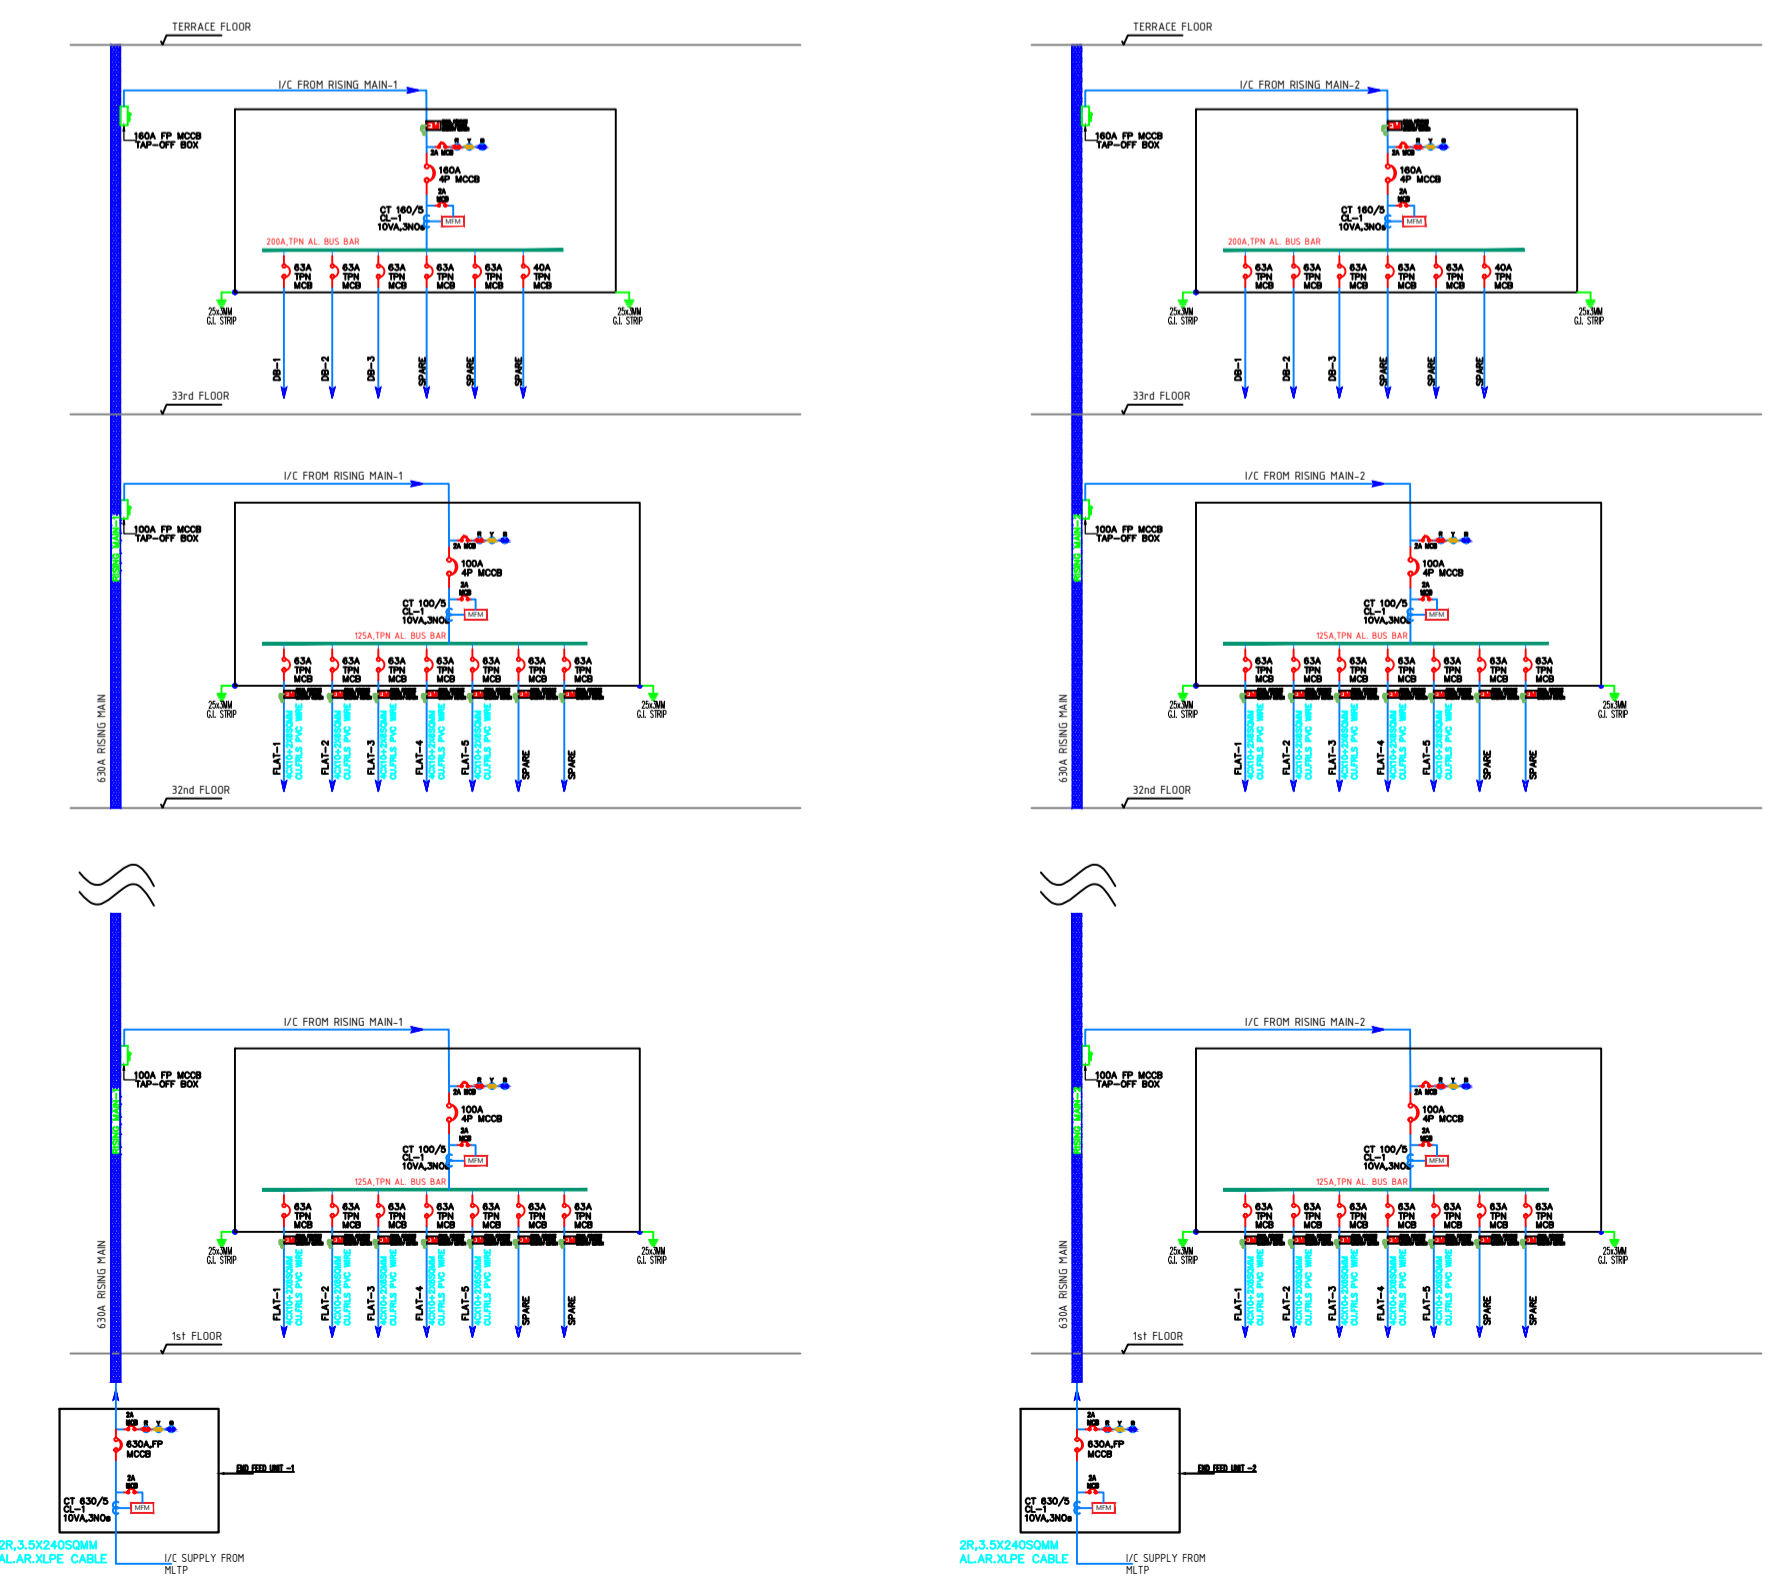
TERRACE FLOOR

I/C FROM RISING MAIN-1

160A FP MCCB TAP-OFF BOX

R Y B
2A MCB
160A 4P MCCB
2A MCB
CT 160/5 CL-1 10VA,3NOs
MFM

200A,TPN AL. BUS BAR

63A TPN MCB
63A TPN MCB
63A TPN MCB
63A TPN MCB
63A TPN MCB
40A TPN MCB

25x3MM G.I. STRIP
25x3MM G.I. STRIP

DB-1
DB-2
DB-3
SPARE
SPARE
SPARE

33rd FLOOR

I/C FROM RISING MAIN-1

100A FP MCCB TAP-OFF BOX

RISING MAIN-1

R Y B
2A MCB
100A 4P MCCB
2A MCB
CT 100/5 CL-1 10VA,3NOs
MFM

125A,TPN AL. BUS BAR

63A TPN MCB
63A TPN MCB
63A TPN MCB
63A TPN MCB
63A TPN MCB
63A TPN MCB
63A TPN MCB

25x3MM G.I. STRIP
25x3MM G.I. STRIP

FLAT-1
FLAT-2
FLAT-3
FLAT-4
FLAT-5
SPARE
SPARE

630A RISING MAIN

32nd FLOOR

I/C FROM RISING MAIN-1

100A FP MCCB TAP-OFF BOX

RISING MAIN-1

R Y B
2A MCB
100A 4P MCCB
2A MCB
CT 100/5 CL-1 10VA,3NOs
MFM

125A,TPN AL. BUS BAR

63A TPN MCB
63A TPN MCB
63A TPN MCB
63A TPN MCB
63A TPN MCB
63A TPN MCB
63A TPN MCB

25x3MM G.I. STRIP
25x3MM G.I. STRIP

FLAT-1
FLAT-2
FLAT-3
FLAT-4
FLAT-5
SPARE
SPARE

630A RISING MAIN

1st FLOOR

2A MCB R Y B
630A,FP MCCB
2A MCB
CT 630/5 CL-1 10VA,3NOs
MFM

END FEED UNIT -1

2R,3.5X240SQMM AL.AR.XLPE CABLE

I/C SUPPLY FROM MLTP

TERRACE FLOOR

I/C FROM RISING MAIN-2

160A FP MCCB TAP-OFF BOX

R Y B
2A MCB
160A 4P MCCB
2A MCB
CT 160/5 CL-1 10VA,3NOs
MFM

200A,TPN AL. BUS BAR

63A TPN MCB
63A TPN MCB
63A TPN MCB
63A TPN MCB
63A TPN MCB
40A TPN MCB

25x3MM G.I. STRIP
25x3MM G.I. STRIP

DB-1
DB-2
DB-3
SPARE
SPARE
SPARE

33rd FLOOR

I/C FROM RISING MAIN-2

100A FP MCCB TAP-OFF BOX

R Y B
2A MCB
100A 4P MCCB
2A MCB
CT 100/5 CL-1 10VA,3NOs
MFM

125A,TPN AL. BUS BAR

63A TPN MCB
63A TPN MCB
63A TPN MCB
63A TPN MCB
63A TPN MCB
63A TPN MCB
63A TPN MCB

25x3MM G.I. STRIP
25x3MM G.I. STRIP

FLAT-1
FLAT-2
FLAT-3
FLAT-4
FLAT-5
SPARE
SPARE

630A RISING MAIN

32nd FLOOR

I/C FROM RISING MAIN-2

100A FP MCCB TAP-OFF BOX

R Y B
2A MCB
100A 4P MCCB
2A MCB
CT 100/5 CL-1 10VA,3NOs
MFM

125A,TPN AL. BUS BAR

63A TPN MCB
63A TPN MCB
63A TPN MCB
63A TPN MCB
63A TPN MCB
63A TPN MCB
63A TPN MCB

25x3MM G.I. STRIP
25x3MM G.I. STRIP

FLAT-1
FLAT-2
FLAT-3
FLAT-4
FLAT-5
SPARE
SPARE

630A RISING MAIN

1st FLOOR

2A MCB R Y B
630A,FP MCCB
2A MCB
CT 630/5 CL-1 10VA,3NOs
MFM

END FEED UNIT -2

2R,3.5X240SQMM AL.AR.XLPE CABLE

I/C SUPPLY FROM MLTP